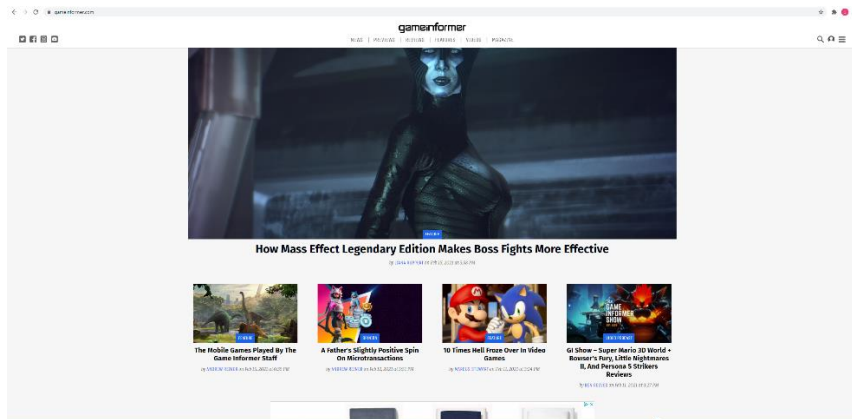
gameinformer.com

gameinformer

NEWS | PREVIEWS | REVIEWS | FEATURES | VIDEOS | MAGAZINE

PREVIEW

How Mass Effect Legendary Edition Makes Boss Fights More Effective

by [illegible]

FEATURE

The Mobile Games Played By The Game Informer Staff

by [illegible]

OPINION

A Father's Slightly Positive Spin On Microtransactions

by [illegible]

FEATURE

10 Times Hell Froze Over In Video Games

by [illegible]

THE GAME INFORMER SHOW

GI Show – Super Mario 3D World + Bowser's Fury, Little Nightmares II, And Persona 5 Strikers Reviews

by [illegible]